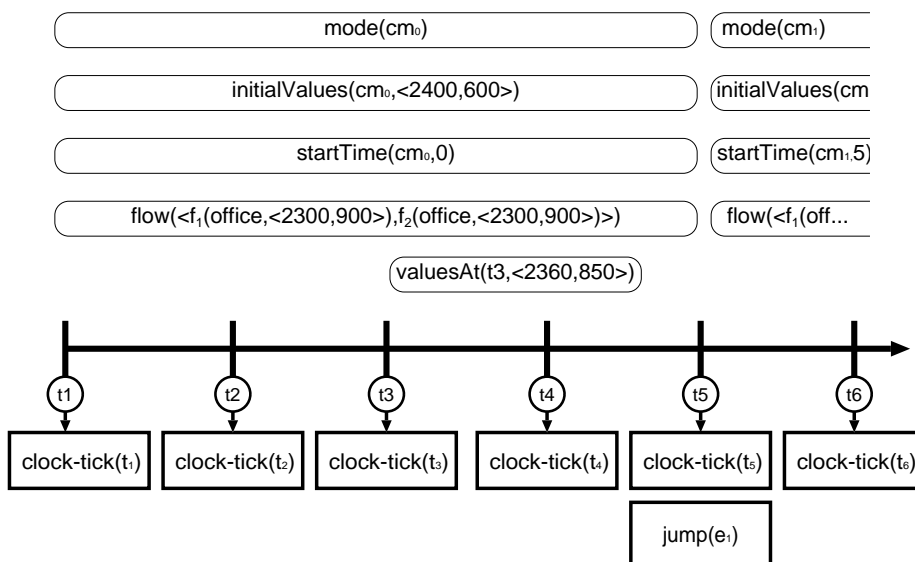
mode($cm_0$)

mode($cm_1$)

initialValues($cm_0$,<2400,600>)

initialValues(cm

startTime($cm_0$,0)

startTime($cm_1$,5)

flow(<$f_1$(office,<2300,900>),$f_2$(office,<2300,900>)>)

flow(<$f_1$(off...

valuesAt(t3,<2360,850>)

t1

t2

t3

t4

t5

t6

clock-tick($t_1$)

clock-tick($t_2$)

clock-tick($t_3$)

clock-tick($t_4$)

clock-tick($t_5$)

clock-tick($t_6$)

jump($e_1$)